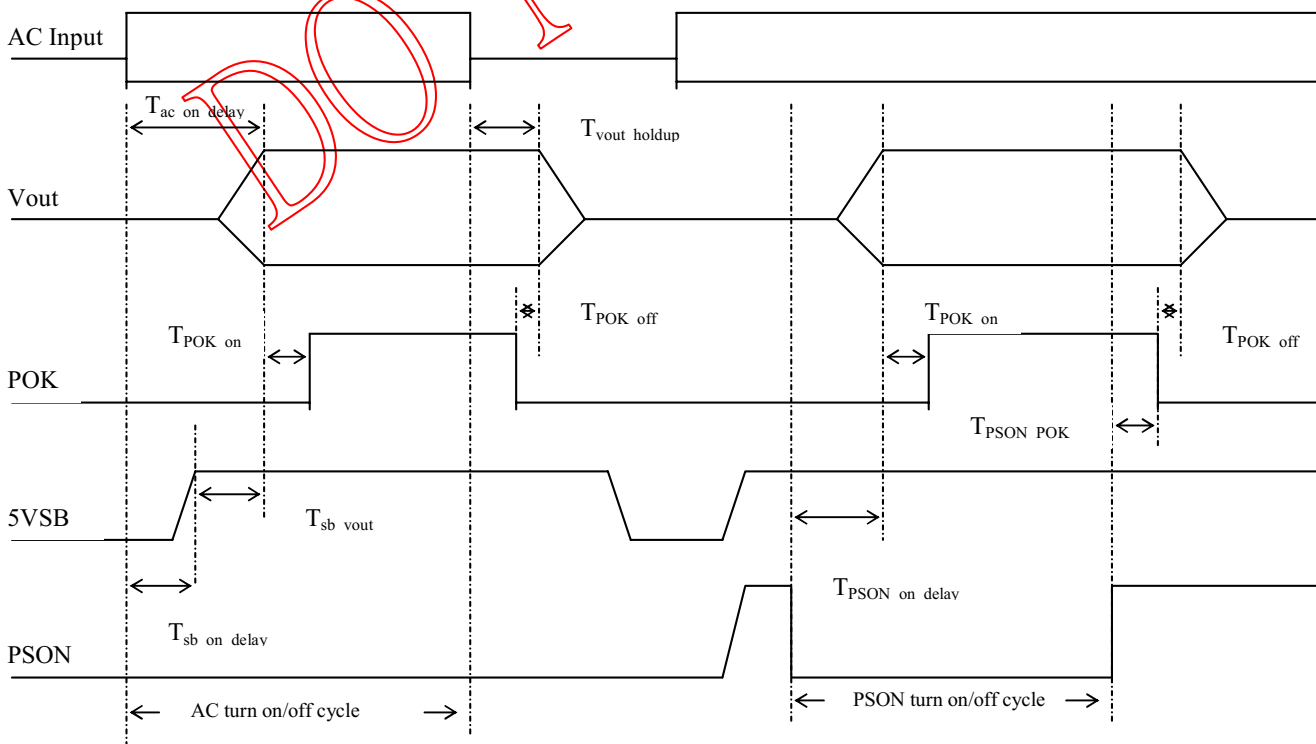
AC Input

$T_{ac\ on\ delay}$

$T_{vout\ holdup}$

Vout

$T_{POK\ off}$

$T_{POK\ on}$

$T_{POK\ on}$

$T_{POK\ off}$

POK

$T_{PSON\ POK}$

5VSB

$T_{sb\ vout}$

$T_{PSON\ on\ delay}$

$T_{sb\ on\ delay}$

PSON

AC turn on/off cycle

PSON turn on/off cycle